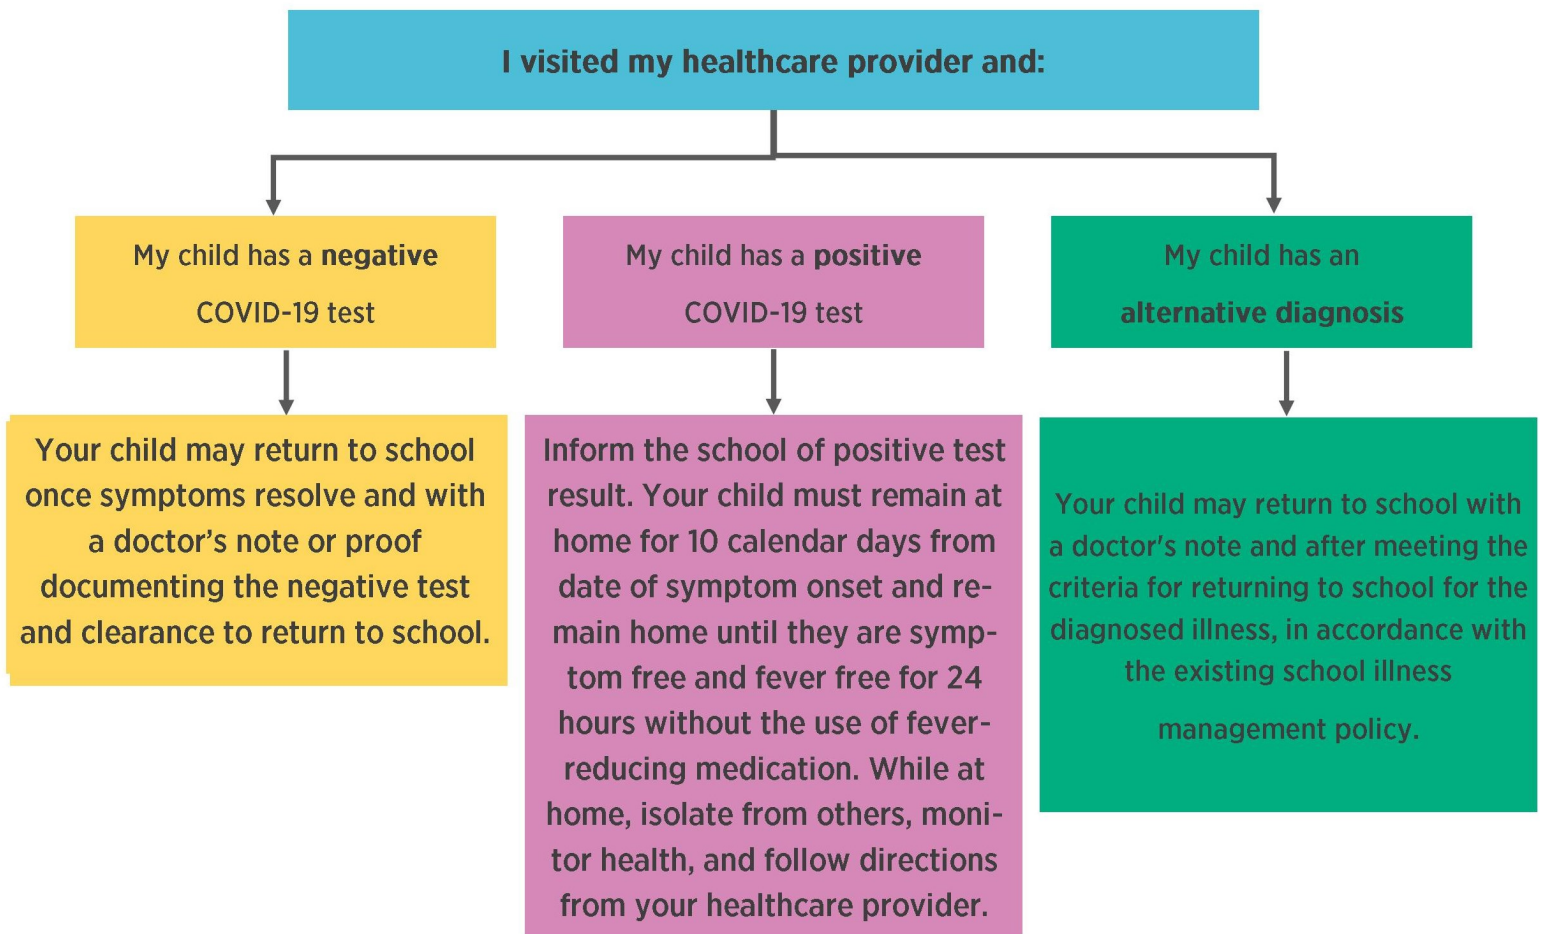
I visited my healthcare provider and:

My child has a **negative** COVID-19 test

Your child may return to school once symptoms resolve and with a doctor's note or proof documenting the negative test and clearance to return to school.

My child has a **positive** COVID-19 test

Inform the school of positive test result. Your child must remain at home for 10 calendar days from date of symptom onset and remain home until they are symptom free and fever free for 24 hours without the use of fever-reducing medication. While at home, isolate from others, monitor health, and follow directions from your healthcare provider.

My child has an **alternative diagnosis**

Your child may return to school with a doctor's note and after meeting the criteria for returning to school for the diagnosed illness, in accordance with the existing school illness management policy.